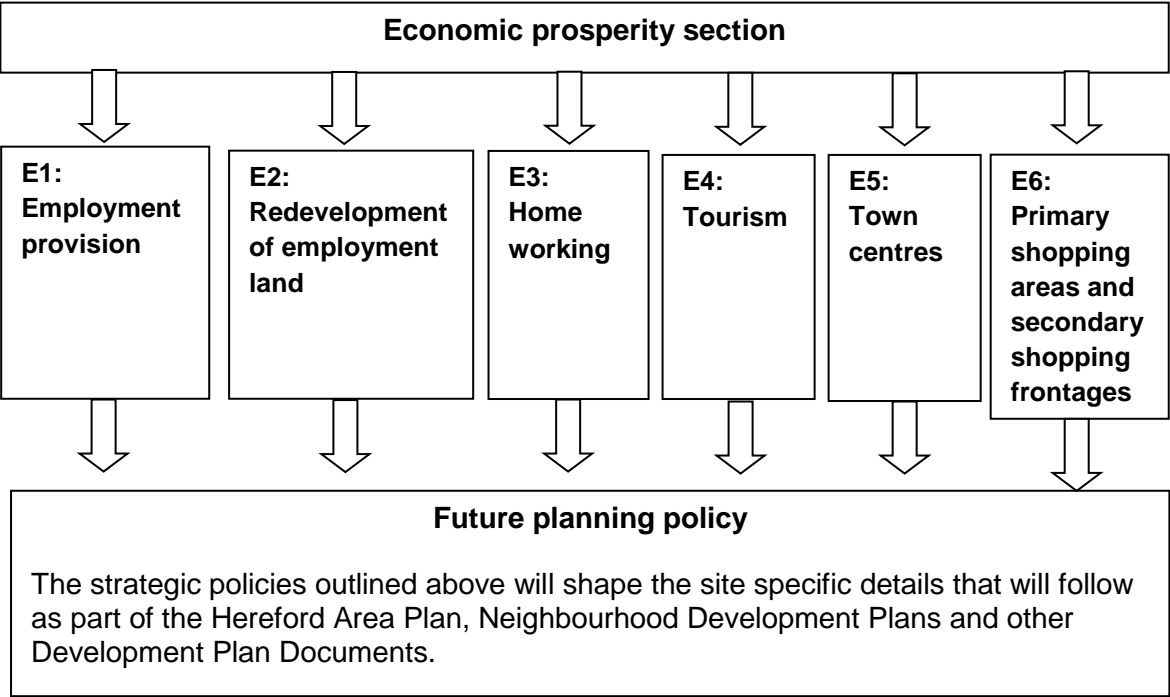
Economic prosperity section

E1: Employment provision

E2: Redevelopment of employment land

E3: Home working

E4: Tourism

E5: Town centres

E6: Primary shopping areas and secondary shopping frontages

Future planning policy

The strategic policies outlined above will shape the site specific details that will follow as part of the Hereford Area Plan, Neighbourhood Development Plans and other Development Plan Documents.